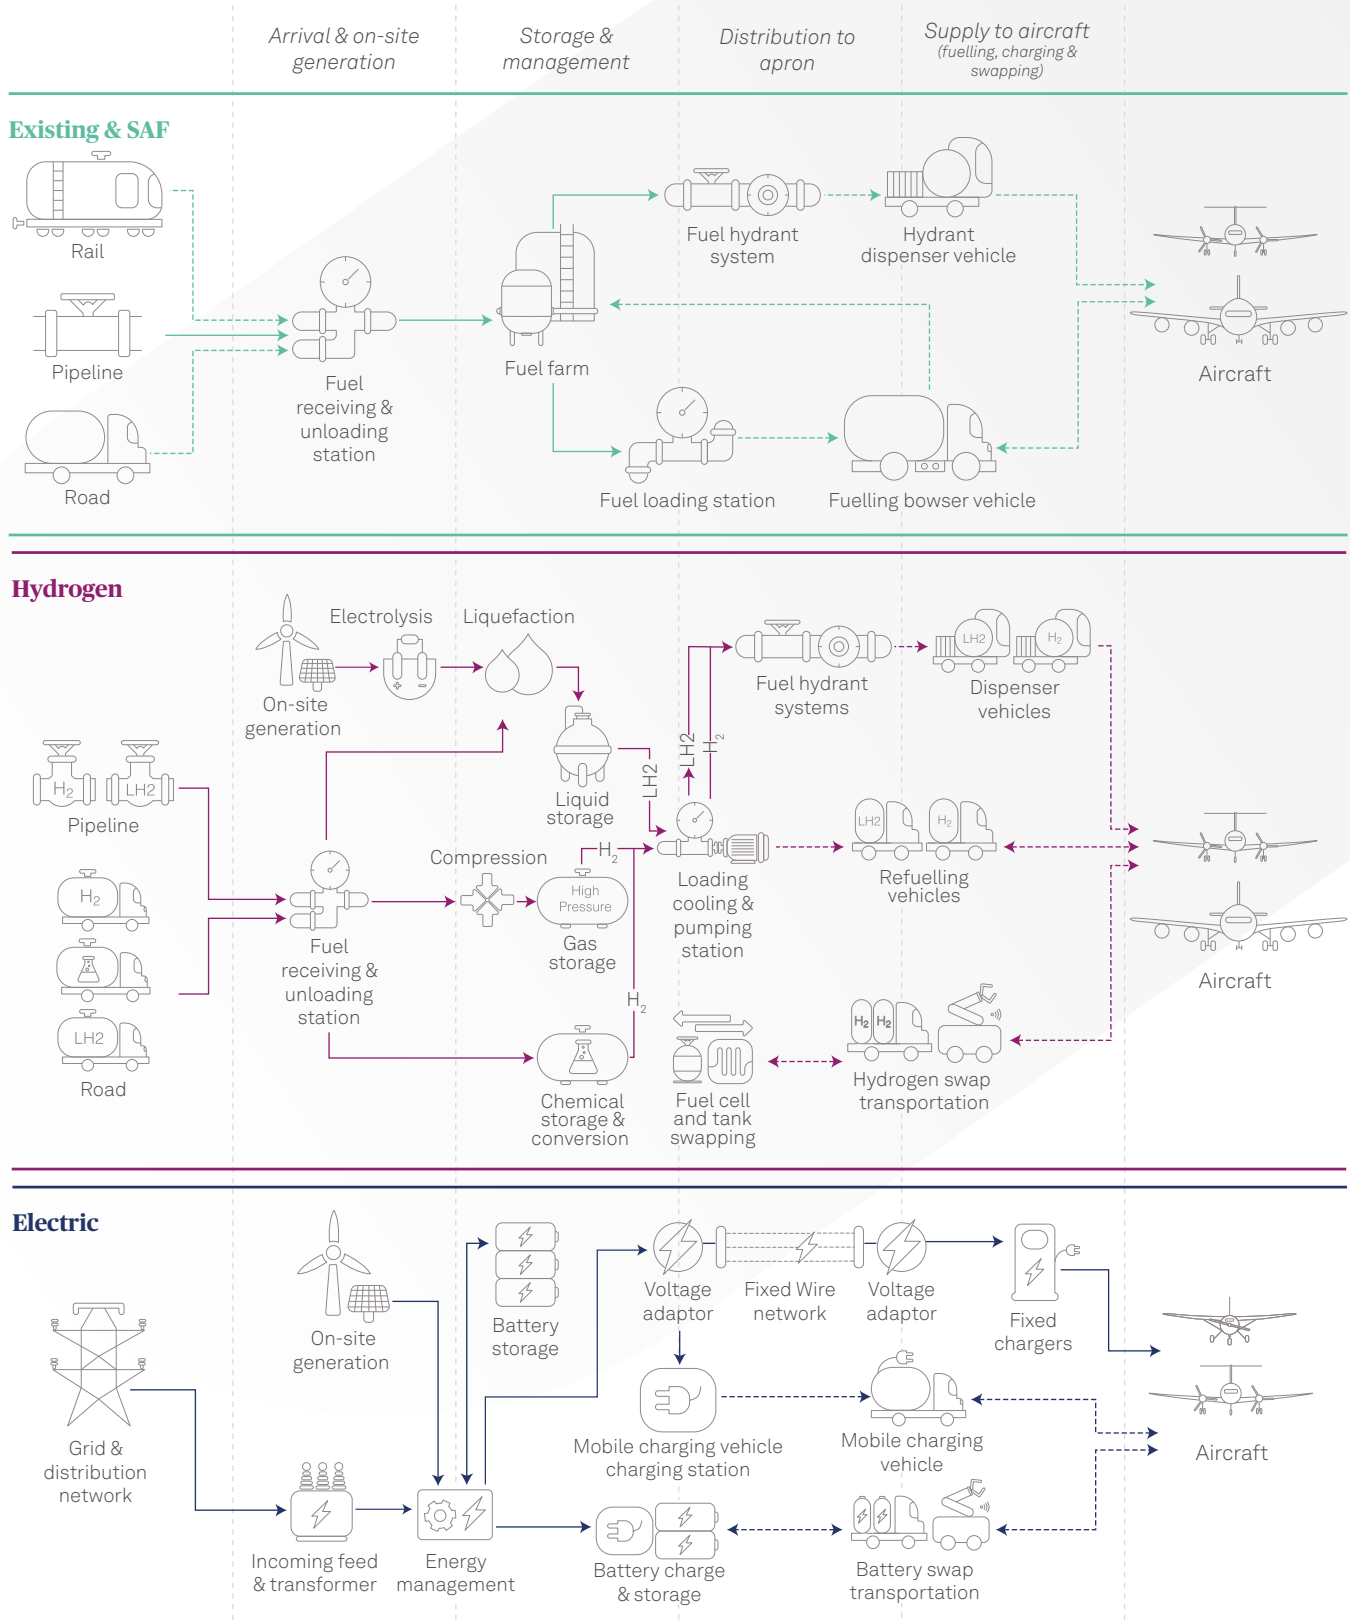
Arrival & on-site generation

Storage & management

Distribution to apron

Supply to aircraft (fuelling, charging & swapping)

Existing & SAF

Rail

Pipeline

Road

Fuel receiving & unloading station

Fuel farm

Fuel hydrant system

Hydrant dispenser vehicle

Fuel loading station

Fuelling bowser vehicle

Aircraft

Hydrogen

On-site generation

Electrolysis

Liquefaction

Liquid storage

LH2

LH2

$H_2$

Fuel hydrant systems

LH2

$H_2$

Dispenser vehicles

$H_2$

LH2

Pipeline

$H_2$

LH2

Road

Fuel receiving & unloading station

Compression

$H_2$

High Pressure

Gas storage

Loading cooling & pumping station

LH2

$H_2$

Refuelling vehicles

Aircraft

$H_2$

Chemical storage & conversion

Fuel cell and tank swapping

$H_2$ $H_2$

Hydrogen swap transportation

Electric

Grid & distribution network

On-site generation

Battery storage

Voltage adaptor

Fixed Wire network

Voltage adaptor

Fixed chargers

Aircraft

Mobile charging vehicle charging station

Mobile charging vehicle

Incoming feed & transformer

Energy management

Battery charge & storage

Battery swap transportation